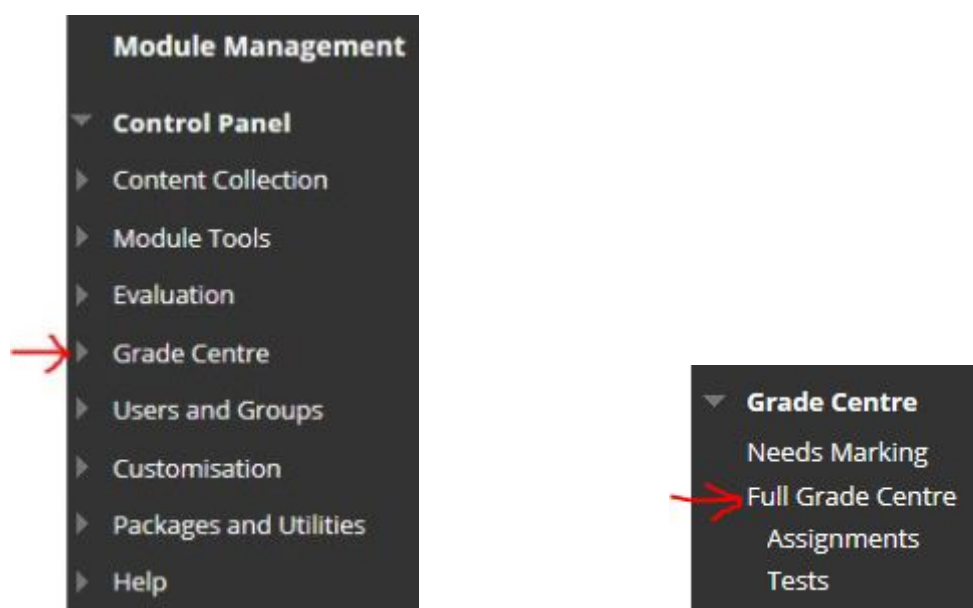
Module Management

Control Panel

Content Collection

Module Tools

Evaluation

Grade Centre

Users and Groups

Customisation

Packages and Utilities

Help

Grade Centre

Needs Marking

Full Grade Centre

Assignments

Tests